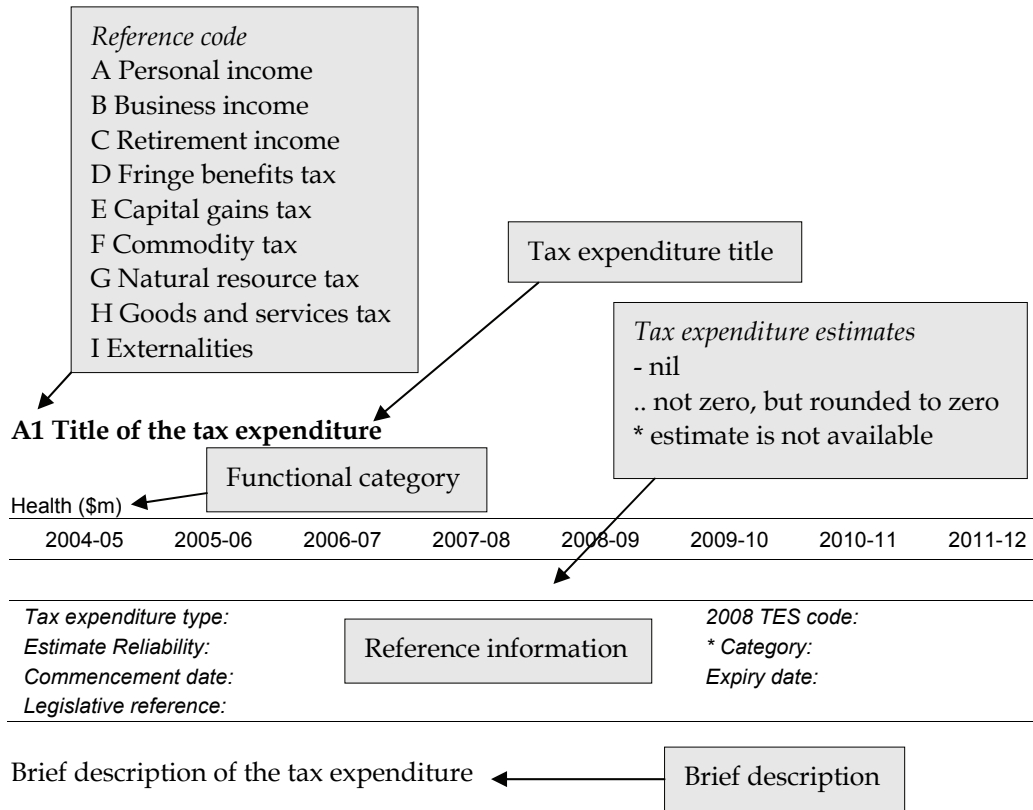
*Reference code*
A Personal income
B Business income
C Retirement income
D Fringe benefits tax
E Capital gains tax
F Commodity tax
G Natural resource tax
H Goods and services tax
I Externalities

Tax expenditure title

*Tax expenditure estimates*
- nil
.. not zero, but rounded to zero
* estimate is not available

**A1 Title of the tax expenditure**

Functional category

Health ($m)

| 2004-05 | 2005-06 | 2006-07 | 2007-08 | 2008-09 | 2009-10 | 2010-11 | 2011-12 |
|---|---|---|---|---|---|---|---|

*Tax expenditure type:*
*Estimate Reliability:*
*Commencement date:*
*Legislative reference:*

Reference information

*2008 TES code:*
*\* Category:*
*Expiry date:*

Brief description of the tax expenditure

Brief description